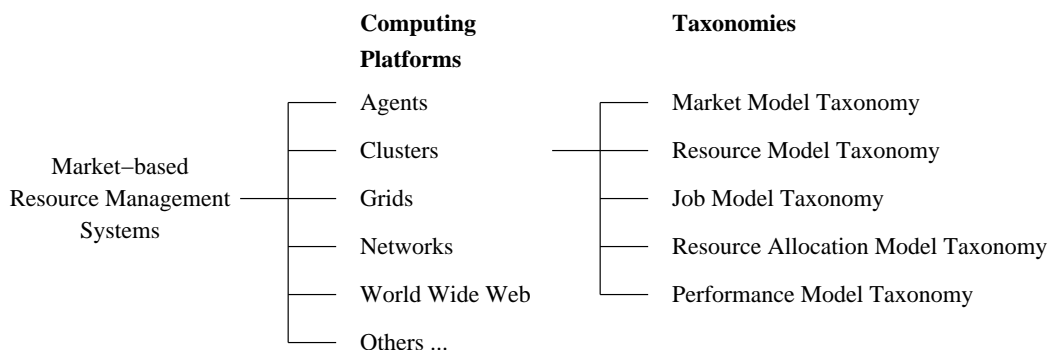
Market−based Resource Management Systems

Computing Platforms

Agents

Clusters

Grids

Networks

World Wide Web

Others ...

Taxonomies

Market Model Taxonomy

Resource Model Taxonomy

Job Model Taxonomy

Resource Allocation Model Taxonomy

Performance Model Taxonomy